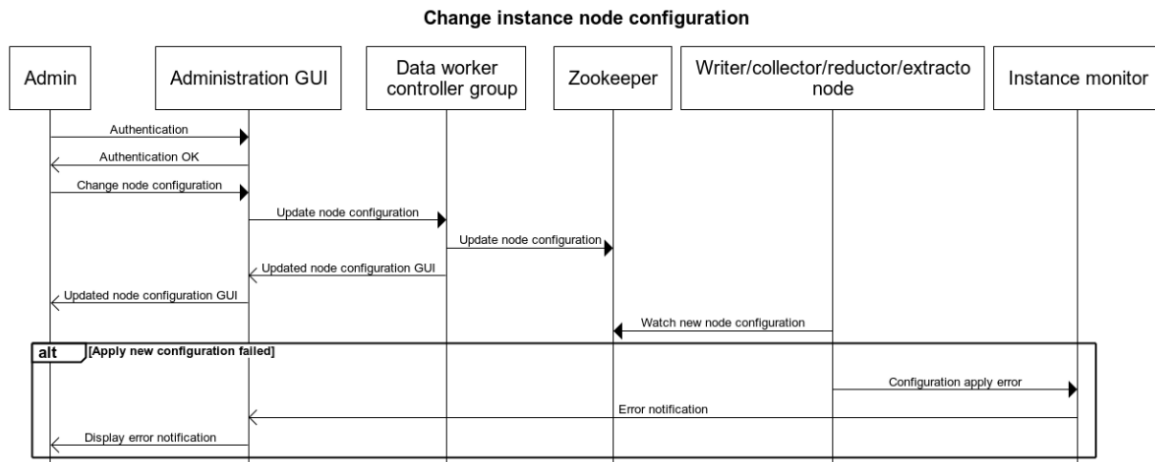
Change instance node configuration

Admin

Administration GUI

Data worker controller group

Zookeeper

Writer/collector/reductor/extracto node

Instance monitor

Authentication

Authentication OK

Change node configuration

Update node configuration

Update node configuration

Updated node configuration GUI

Updated node configuration GUI

Watch new node configuration

alt

[Apply new configuration failed]

Configuration apply error

Error notification

Display error notification